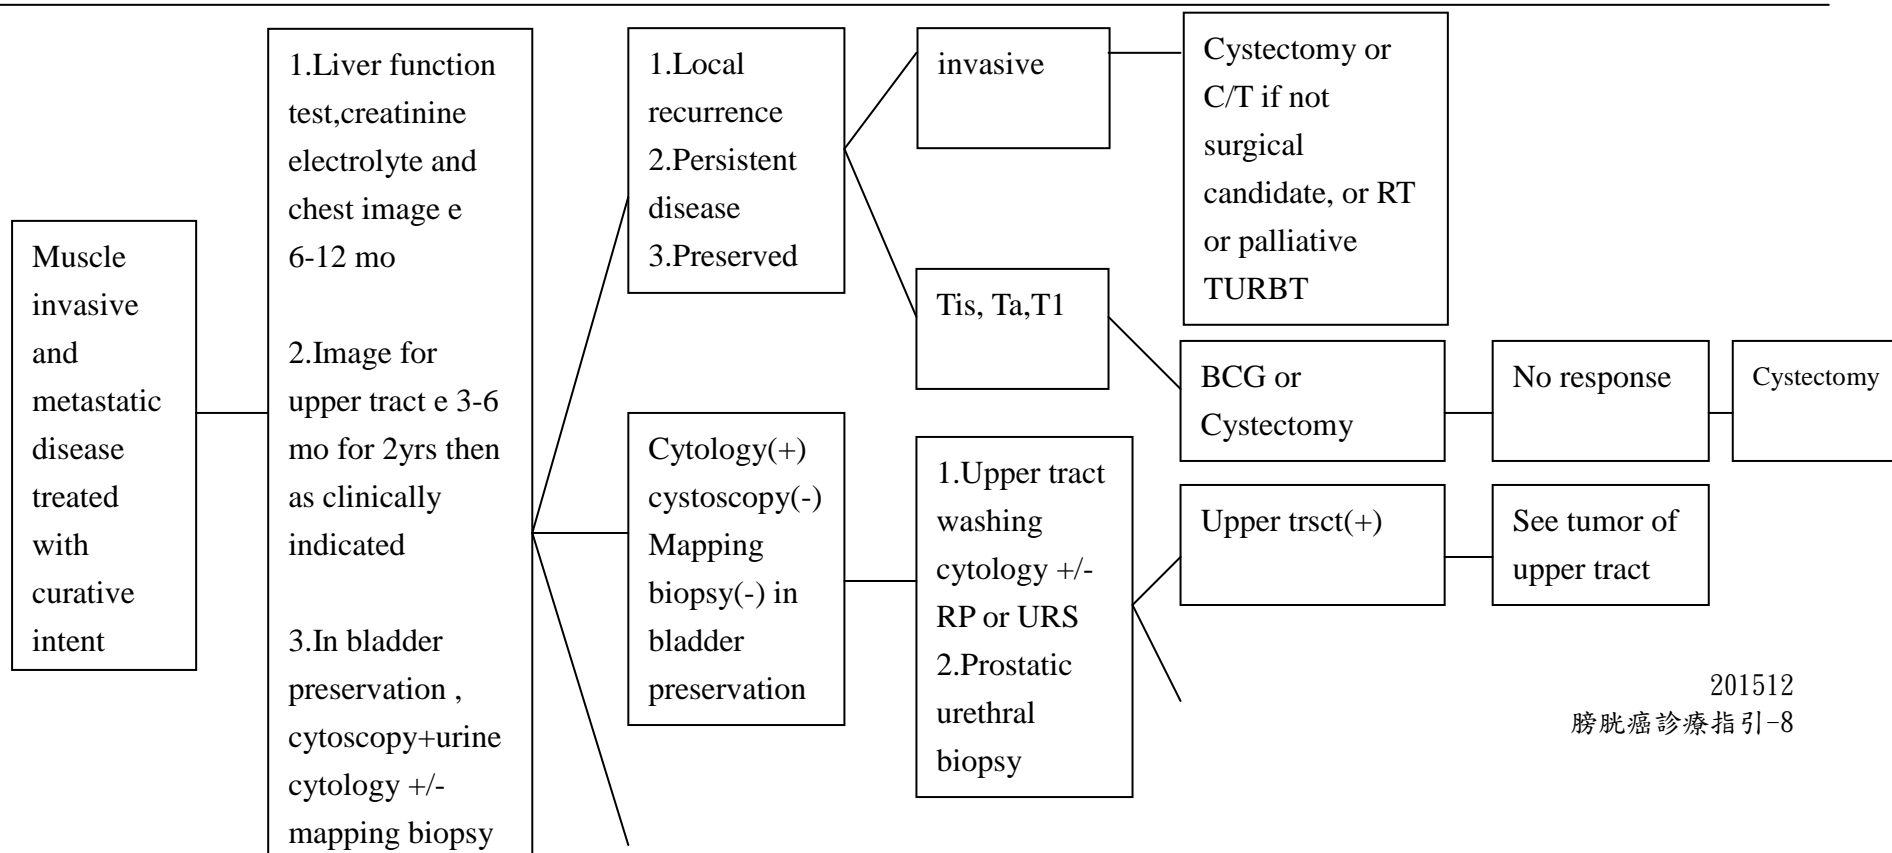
Muscle invasive and metastatic disease treated with curative intent

1.Liver function test,creatinine electrolyte and chest image e 6-12 mo

2.Image for upper tract e 3-6 mo for 2yrs then as clinically indicated

3.In bladder preservation , cytoscopy+urine cytology +/- mapping biopsy

1.Local recurrence
2.Persistent disease
3.Preserved

invasive

Cystectomy or C/T if not surgical candidate, or RT or palliative TURBT

Tis, Ta,T1

BCG or Cystectomy

No response

Cystectomy

Cytology(+) cystoscopy(-) Mapping biopsy(-) in bladder preservation

1.Upper tract washing cytology +/- RP or URS
2.Prostatic urethral biopsy

Upper trsct(+)

See tumor of upper tract

201512
膀胱癌診療指引-8